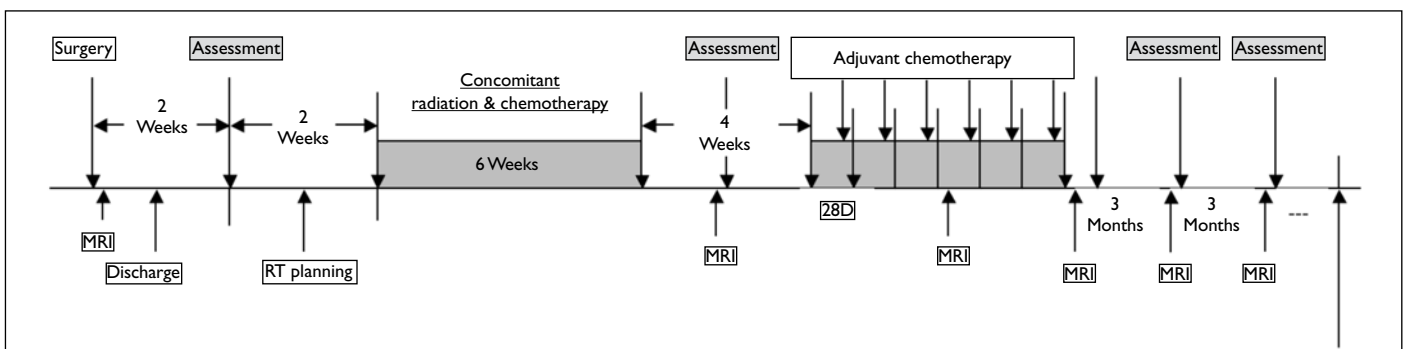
Surgery
Assessment
Assessment
Adjuvant chemotherapy
Assessment
Assessment

2 Weeks
2 Weeks
Concomitant radiation & chemotherapy
4 Weeks

6 Weeks

MRI
Discharge
RT planning
MRI
28D
MRI
MRI
3 Months
MRI
3 Months
MRI
---